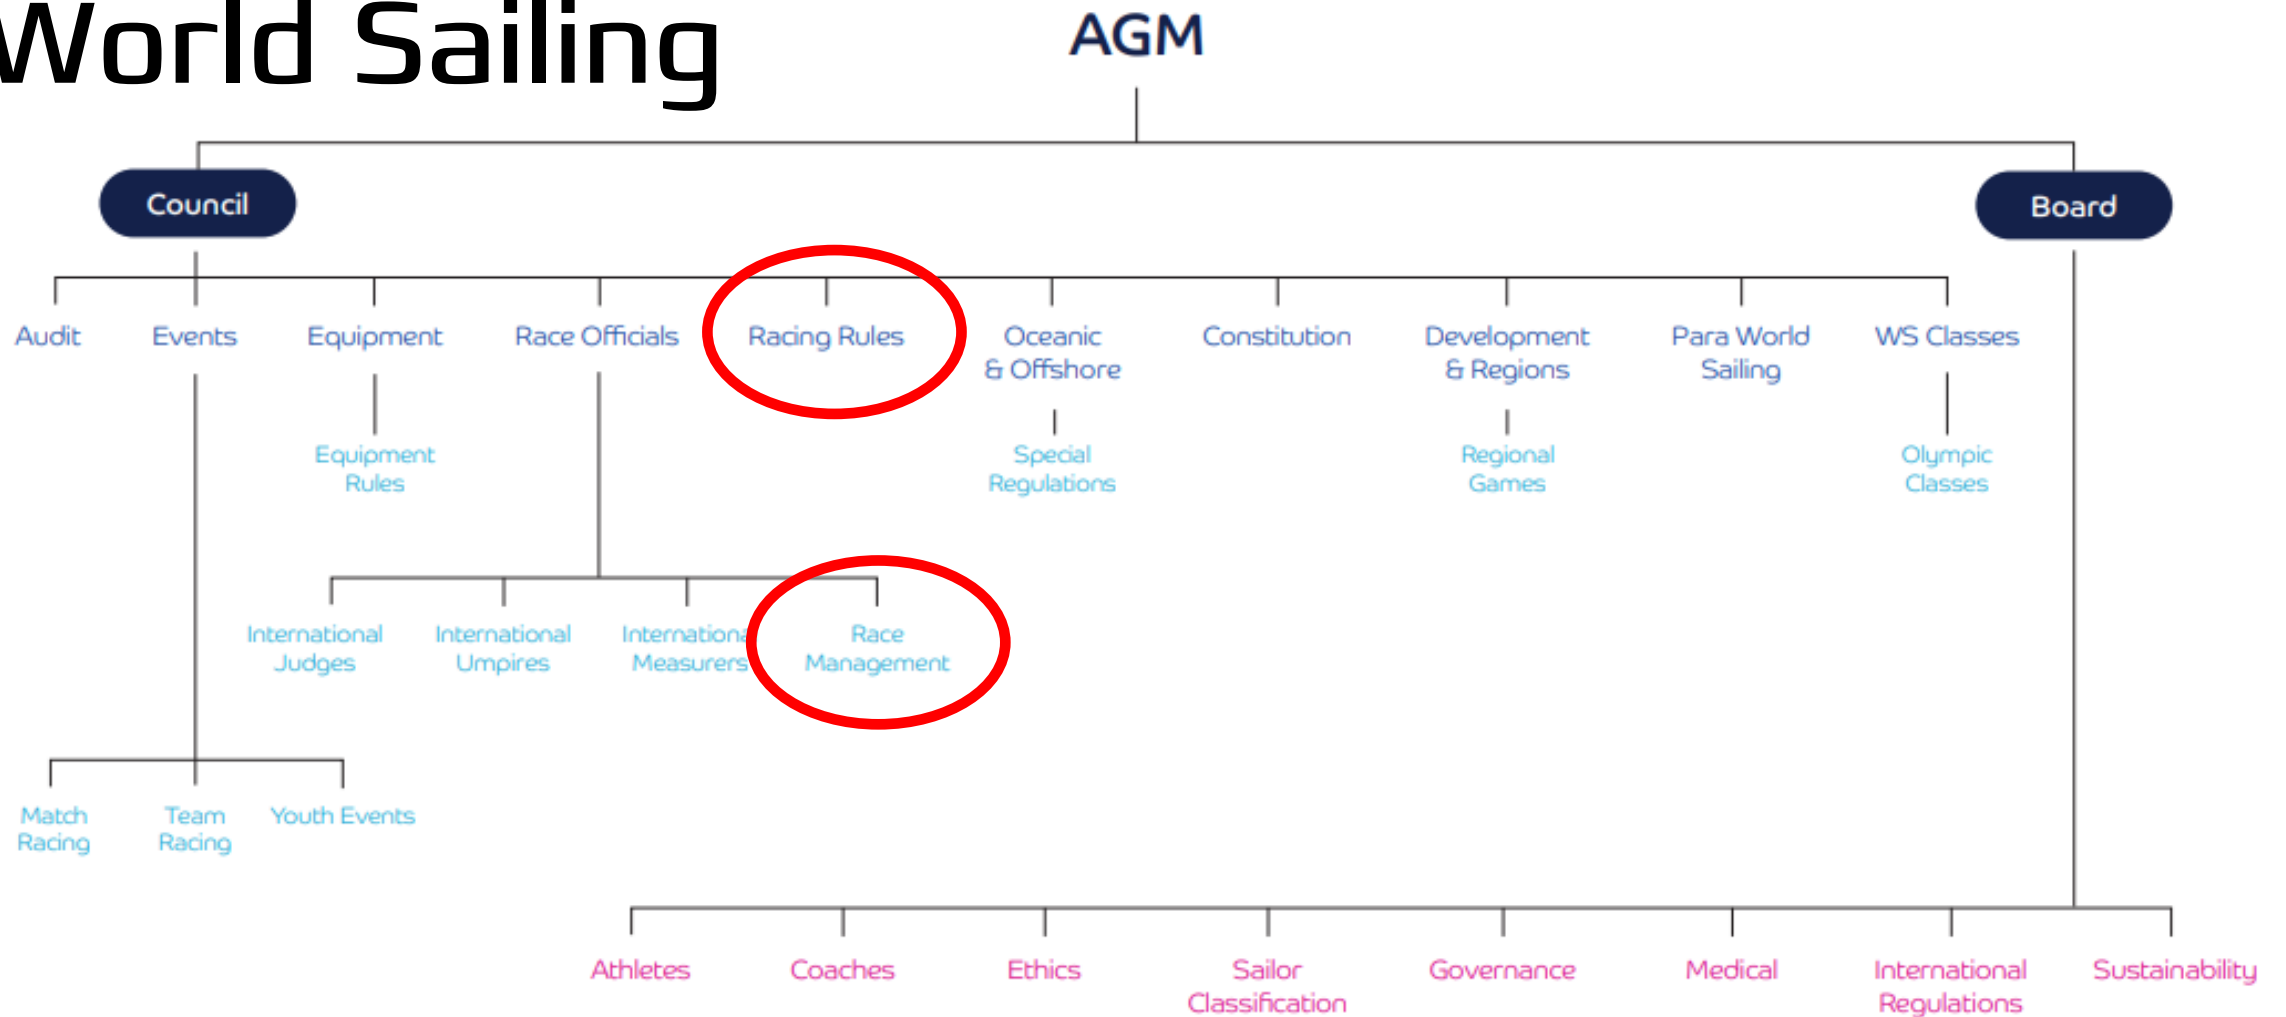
World Sailing

AGM

Council

Board

Audit

Events

Equipment

Race Officials

Racing Rules

Oceanic & Offshore

Constitution

Development & Regions

Para World Sailing

WS Classes

Equipment Rules

Special Regulations

Regional Games

Olympic Classes

International Judges

International Umpires

Internationa Measurers

Race Management

Match Racing

Team Racing

Youth Events

Athletes

Coaches

Ethics

Sailor Classification

Governance

Medical

International Regulations

Sustainability